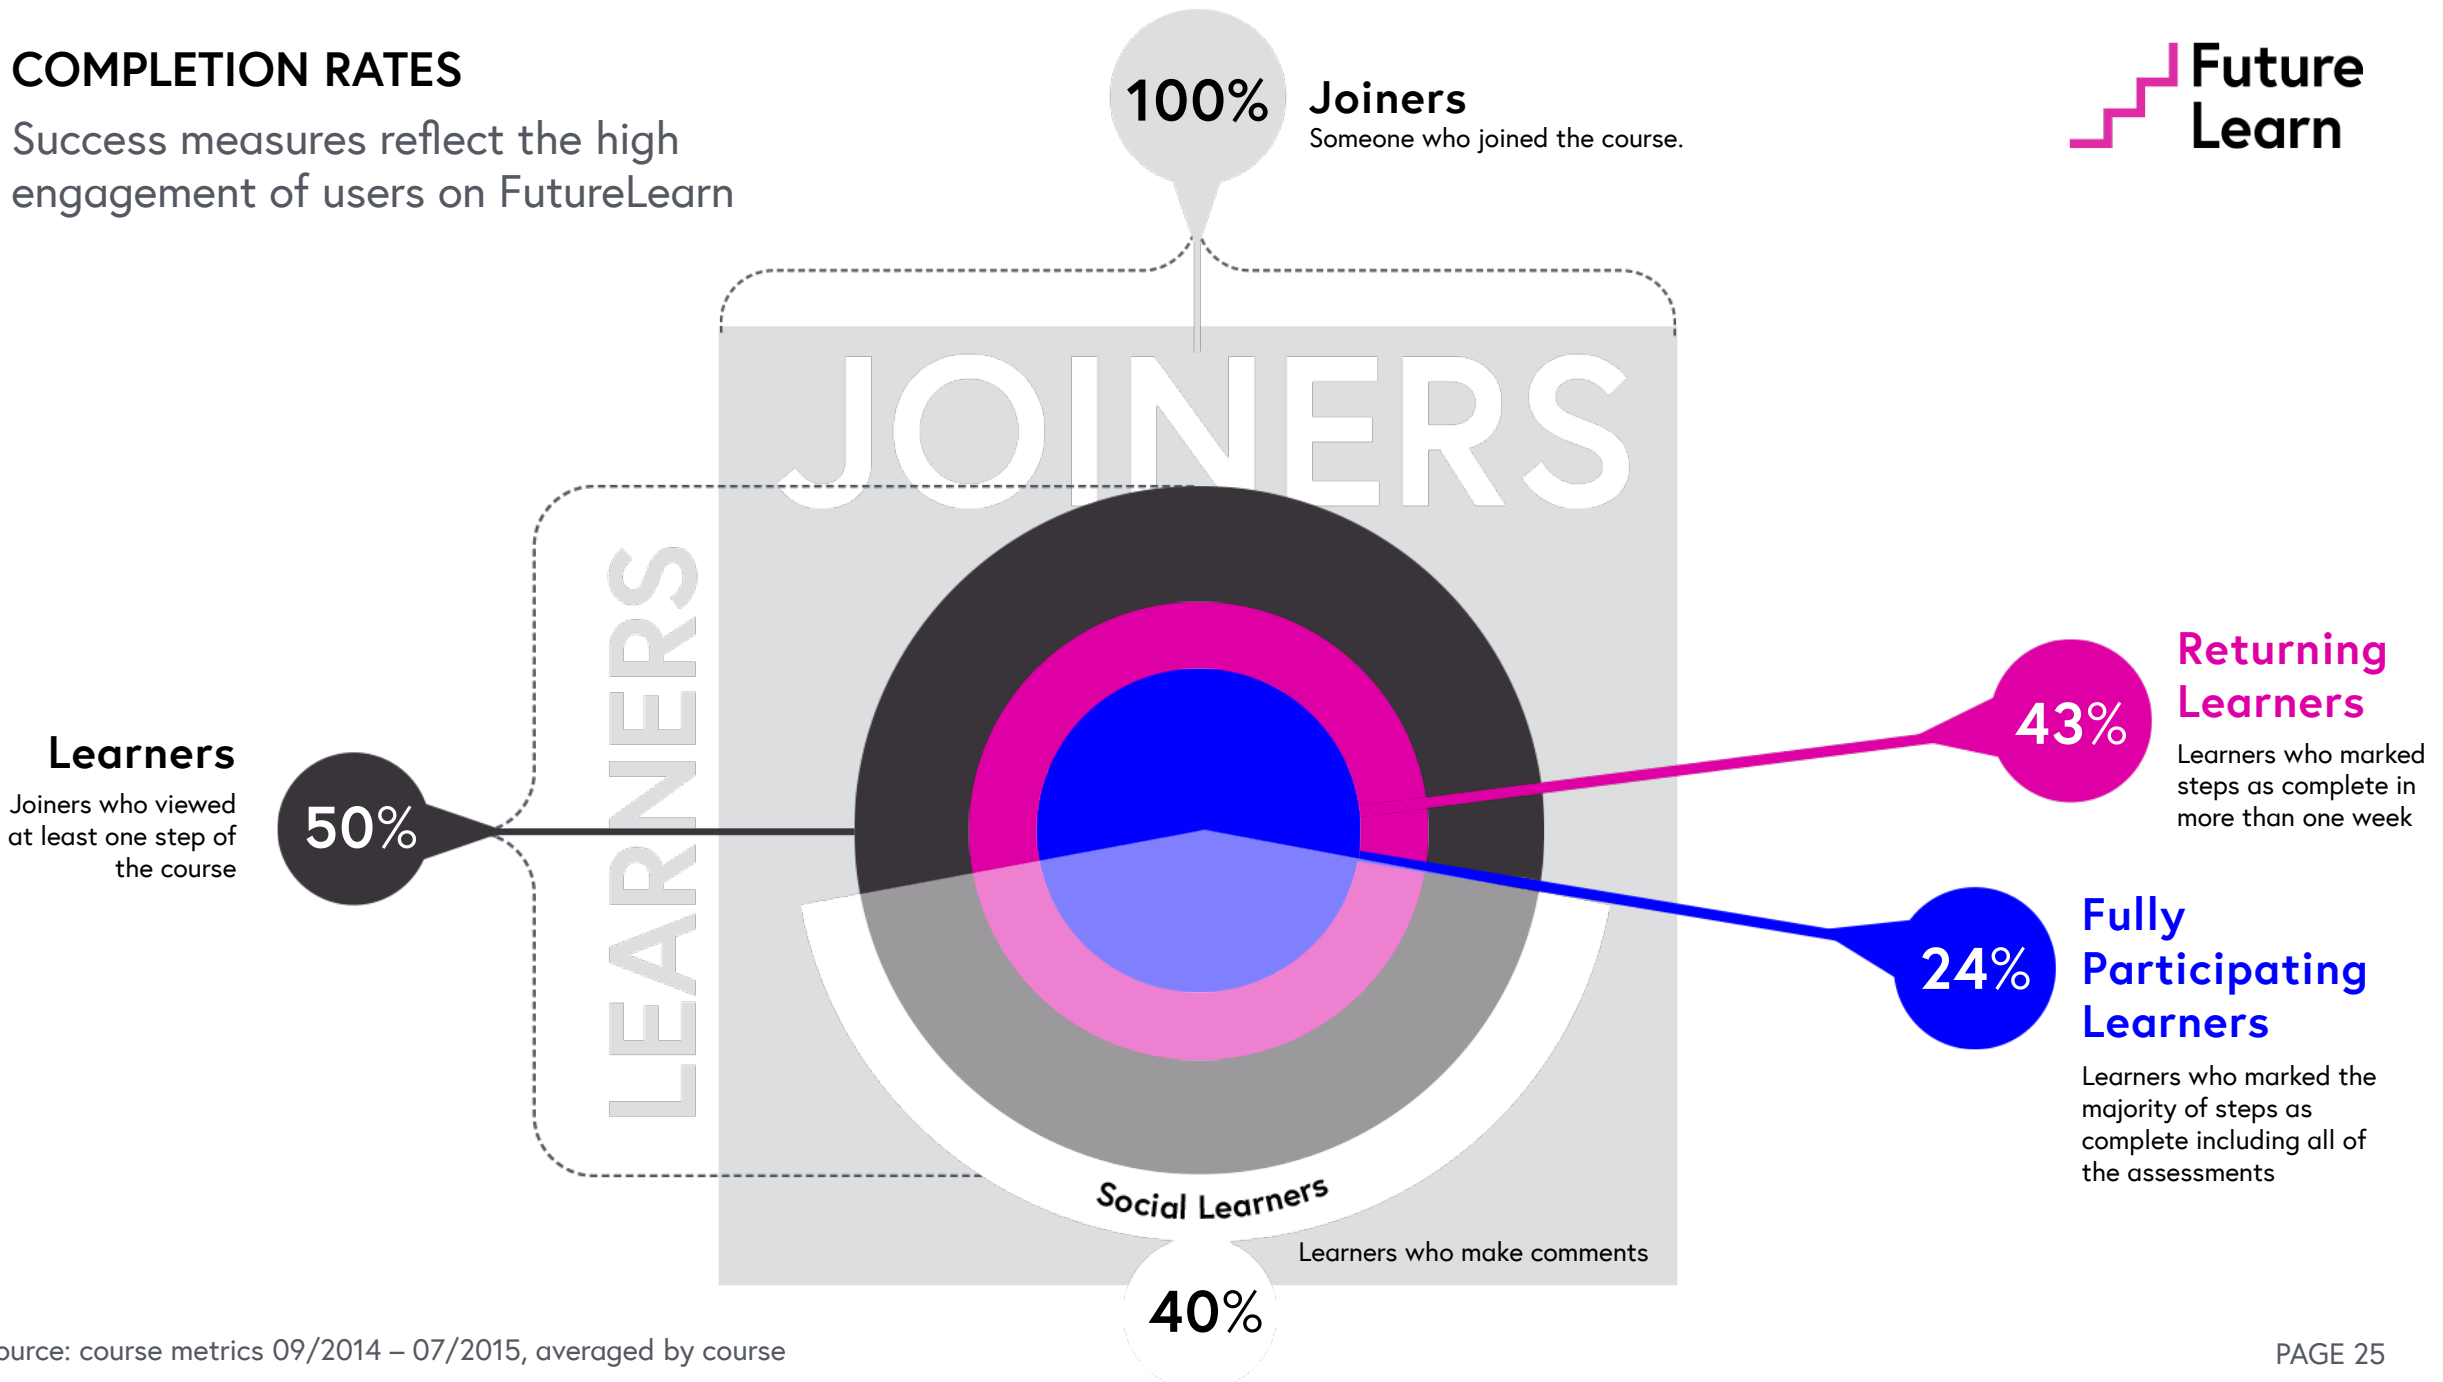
COMPLETION RATES

Success measures reflect the high engagement of users on FutureLearn

100%

Joiners

Someone who joined the course.

Future Learn

JOINERS

LEARNERS

Learners

Joiners who viewed at least one step of the course

50%

43%

Returning Learners

Learners who marked steps as complete in more than one week

24%

Fully Participating Learners

Learners who marked the majority of steps as complete including all of the assessments

Social Learners

Learners who make comments

40%

ource: course metrics 09/2014 – 07/2015, averaged by course

PAGE 25